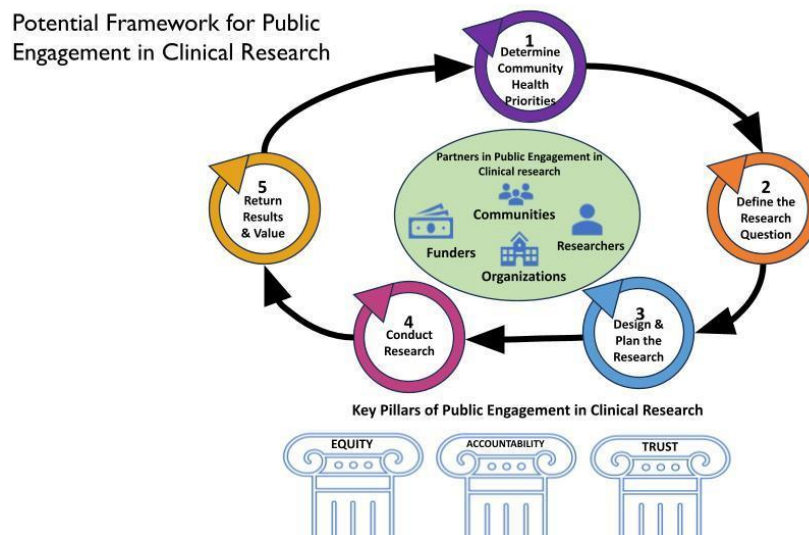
Potential Framework for Public Engagement in Clinical Research

1
Determine Community Health Priorities

2
Define the Research Question

3
Design & Plan the Research

4
Conduct Research

5
Return Results & Value

Partners in Public Engagement in Clinical research

Communities

Funders

Researchers

Organizations

Key Pillars of Public Engagement in Clinical Research

EQUITY

ACCOUNTABILITY

TRUST